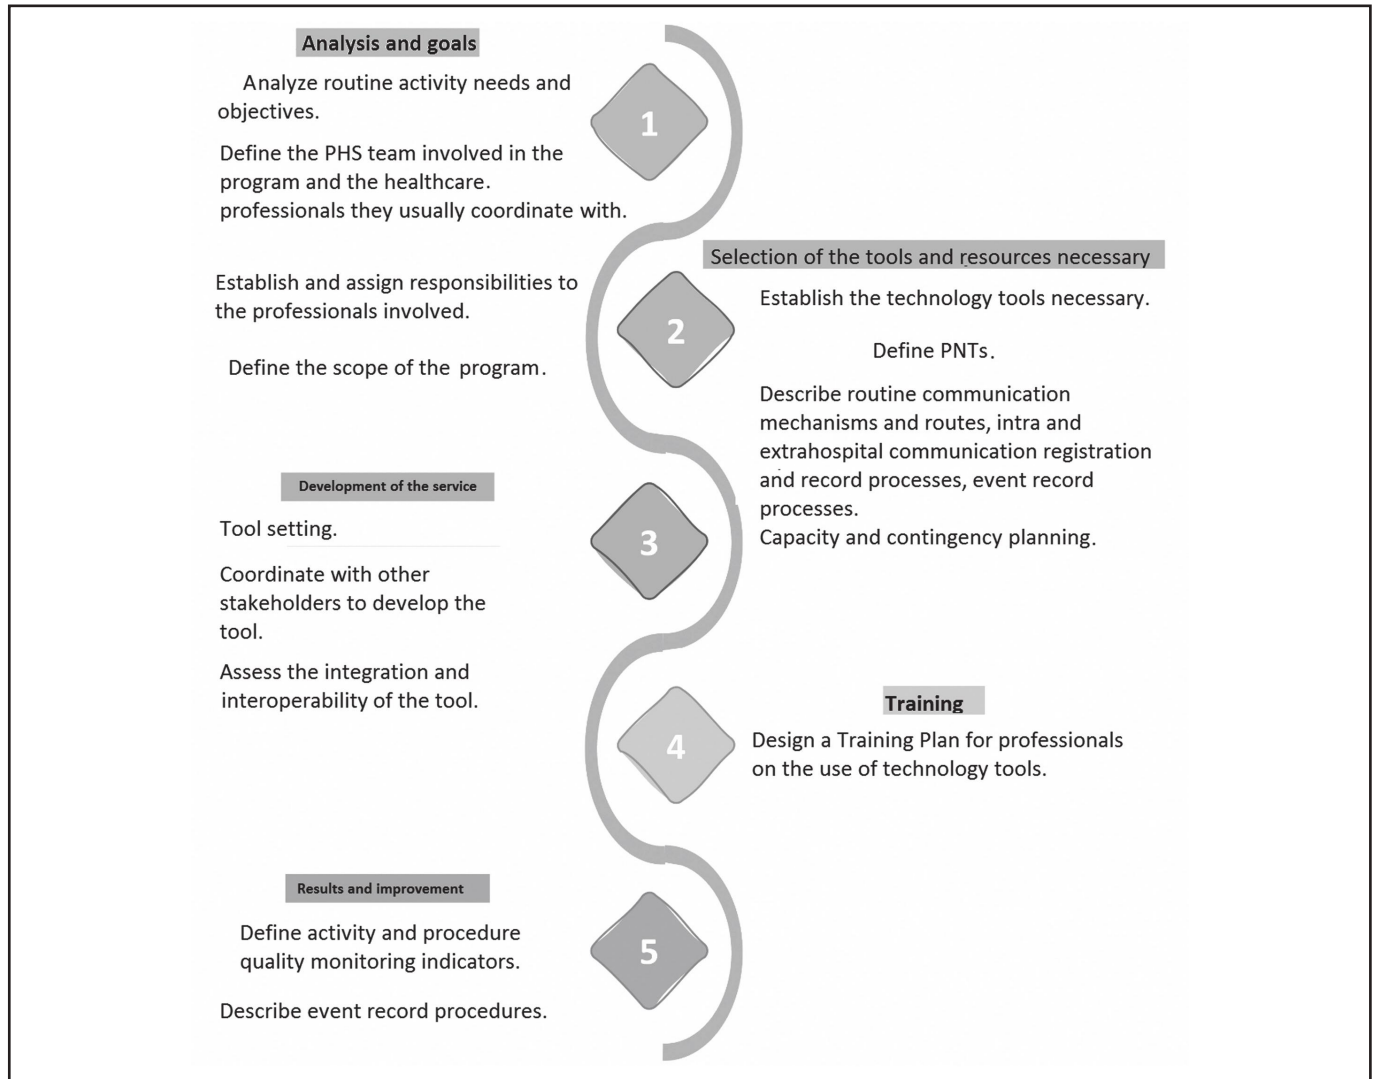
Analysis and goals

Analyze routine activity needs and objectives.

Define the PHS team involved in the program and the healthcare. professionals they usually coordinate with.

1

Selection of the tools and resources necessary

Establish and assign responsibilities to the professionals involved.

Define the scope of the program.

2

Establish the technology tools necessary.

Define PNTs.

Describe routine communication mechanisms and routes, intra and extrahospital communication registration and record processes, event record processes.
Capacity and contingency planning.

Development of the service

Tool setting.

Coordinate with other stakeholders to develop the tool.

Assess the integration and interoperability of the tool.

3

4

Training

Design a Training Plan for professionals on the use of technology tools.

Results and improvement

Define activity and procedure quality monitoring indicators.

Describe event record procedures.

5